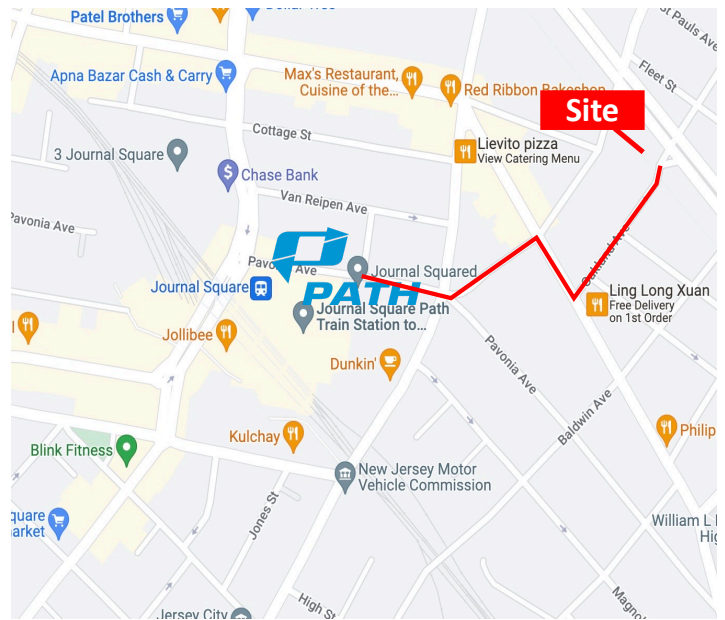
Patel Brothers
Dollar Tree
St Pauls Ave
Apna Bazar Cash & Carry
Max's Restaurant, Cuisine of the...
Red Ribbon Bakeshop
Fleet St
Site
Cottage St
Lievito pizza
View Catering Menu
3 Journal Square
Chase Bank
Van Reipen Ave
Pavonia Ave
Oakland Ave
Pavonia Ave
Journal Squared
PATH
Ling Long Xuan
Free Delivery on 1st Order
Journal Square
Journal Square Path Train Station to...
Jollibee
Pavonia Ave
Dunkin'
Baldwin Ave
Philip
Kulchay
Blink Fitness
New Jersey Motor Vehicle Commission
Square Market
Jones St
William L
Hig
Jersey City
High St
Magno